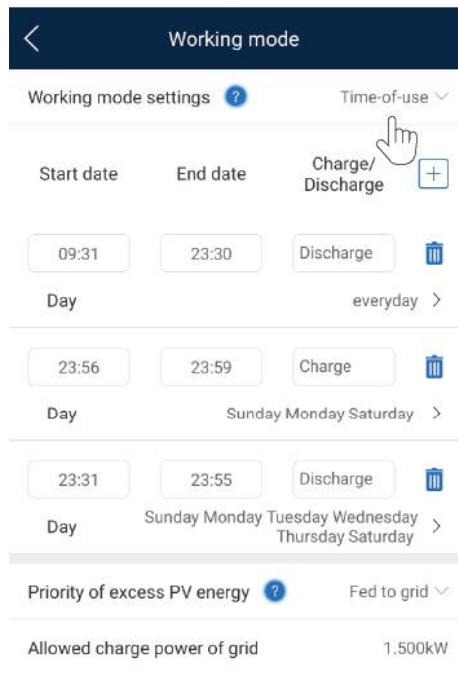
Working mode

Working mode settings ? Time-of-use

Start date End date Charge/ Discharge +

09:31 23:30 Discharge

Day everyday >

23:56 23:59 Charge

Day Sunday Monday Saturday >

23:31 23:55 Discharge

Day Sunday Monday Tuesday Wednesday Thursday Saturday >

Priority of excess PV energy ? Fed to grid

Allowed charge power of grid 1.500kW